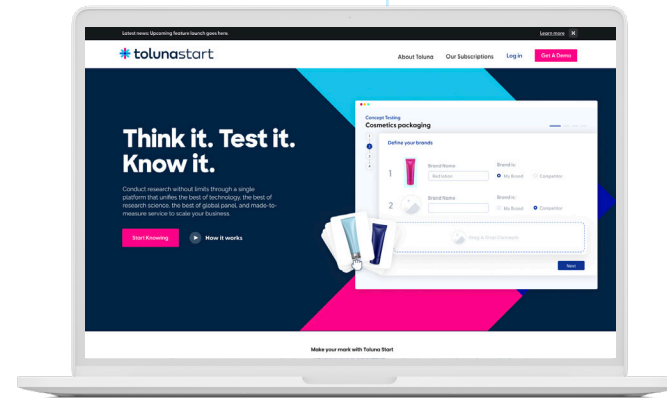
Latest news: Upcoming feature launch goes here.

Learn more ✕

tolunastart

About Toluna Our Subscriptions Log in Get A Demo

Think it. Test it. Know it.

Conduct research without limits through a single platform that unifies the best of technology, the best of research science, the best of global panel, and made-to-measure service to scale your business.

Start Knowing How it works

Concept Testing
Cosmetics packaging

Define your brands

1 Brand Name Red lotion Brand is My Brand Competitor

2 Brand Name Brand is My Brand Competitor

Drag & drop Concepts

Next

Make your mark with Toluna Start